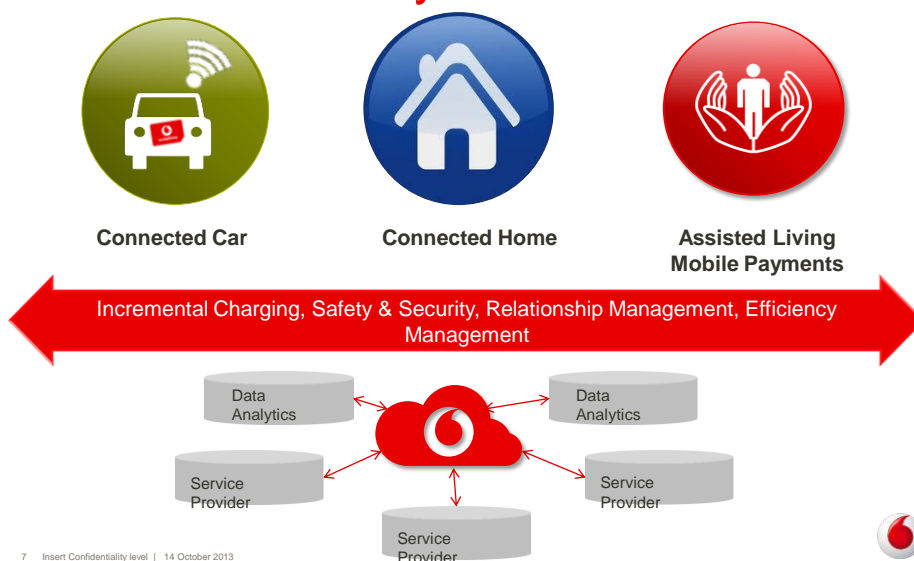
Connected Car

Connected Home

Assisted Living
Mobile Payments

Incremental Charging, Safety & Security, Relationship Management, Efficiency Management

Data Analytics

Data Analytics

Service Provider

Service Provider

Service Provider

7 Insert Confidentiality level | 14 October 2013